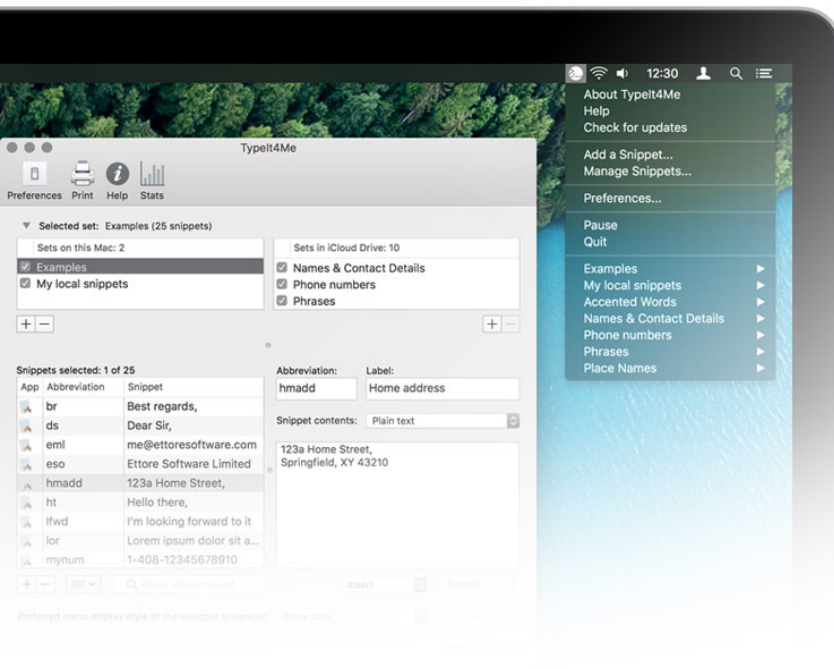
12:30

About TypeIt4Me
Help
Check for updates

Add a Snippet...
Manage Snippets...

Preferences...

Pause
Quit

Examples
My local snippets
Accented Words
Names & Contact Details
Phone numbers
Phrases
Place Names

TypeIt4Me

Preferences Print Help Stats

Selected set: Examples (25 snippets)

Sets on this Mac: 2
Examples
My local snippets

Sets in iCloud Drive: 10
Names & Contact Details
Phone numbers
Phrases

Snippets selected: 1 of 25

| App | Abbreviation | Snippet |
|---|---|---|
| | br | Best regards, |
| | ds | Dear Sir, |
| | eml | me@ettoresoftware.com |
| | eso | Ettore Software Limited |
| | hmadd | 123a Home Street, |
| | ht | Hello there, |
| | lfwd | I'm looking forward to it |
| | lor | Lorem ipsum dolor sit a... |
| | mynum | 1-408-12345678910 |

Abbreviation: hmadd
Label: Home address

Snippet contents: Plain text

123a Home Street,
Springfield, XY 43210

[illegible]